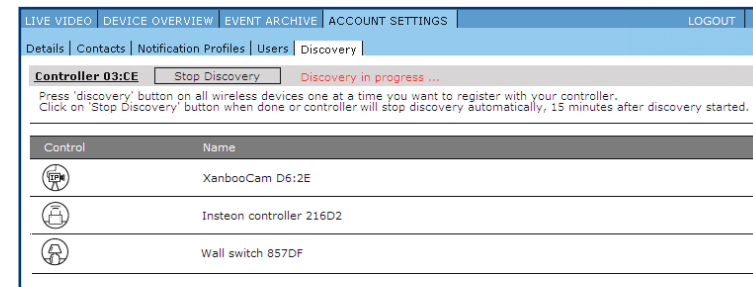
LIVE VIDEO | DEVICE OVERVIEW | EVENT ARCHIVE | ACCOUNT SETTINGS | LOGOUT

Details | Contacts | Notification Profiles | Users | Discovery

Controller 03:CE Stop Discovery Discovery in progress ...

Press 'discovery' button on all wireless devices one at a time you want to register with your controller.
Click on 'Stop Discovery' button when done or controller will stop discovery automatically, 15 minutes after discovery started.

| Control | Name |
|---|---|
| IP | XanbooCam D6:2E |
| | Insteon controller 216D2 |
| | Wall switch 857DF |